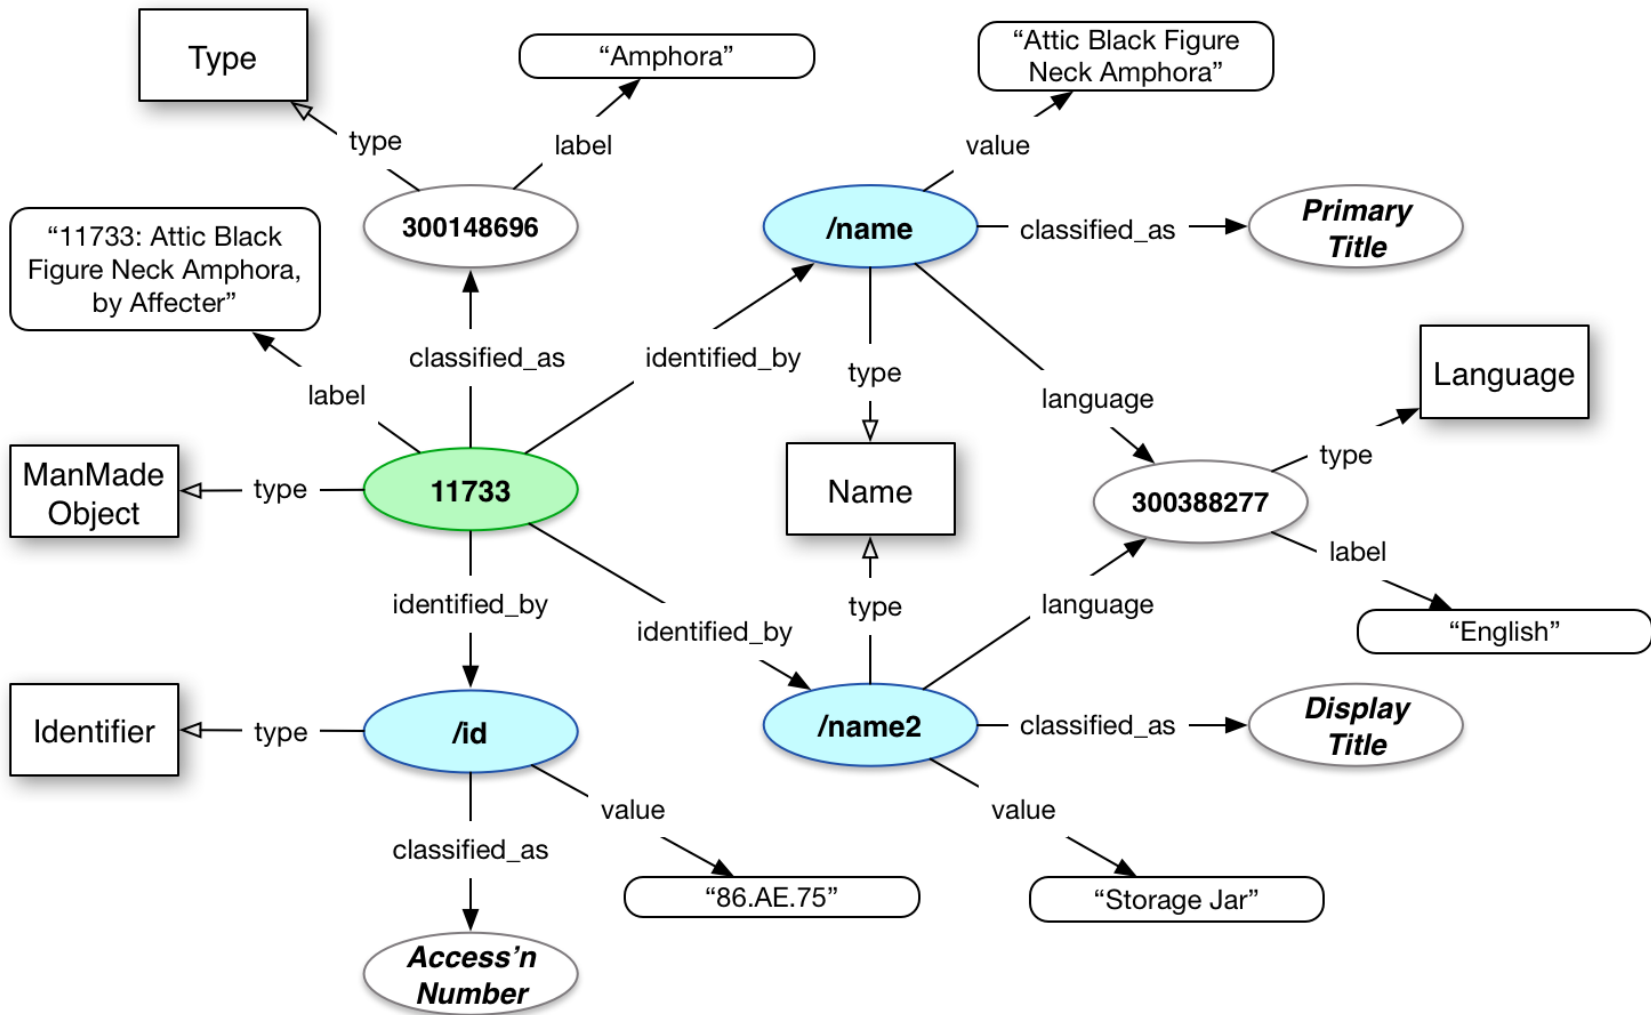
Type

“Amphora”

“Attic Black Figure Neck Amphora”

type

label

value

300148696

/name

classified_as

Primary Title

“11733: Attic Black Figure Neck Amphora, by Affecter”

classified_as

identified_by

type

language

Language

label

type

ManMade Object

type

11733

Name

300388277

label

identified_by

type

language

identified_by

“English”

Identifier

type

/id

/name2

classified_as

Display Title

value

value

classified_as

“86.AE.75”

“Storage Jar”

Access’n Number